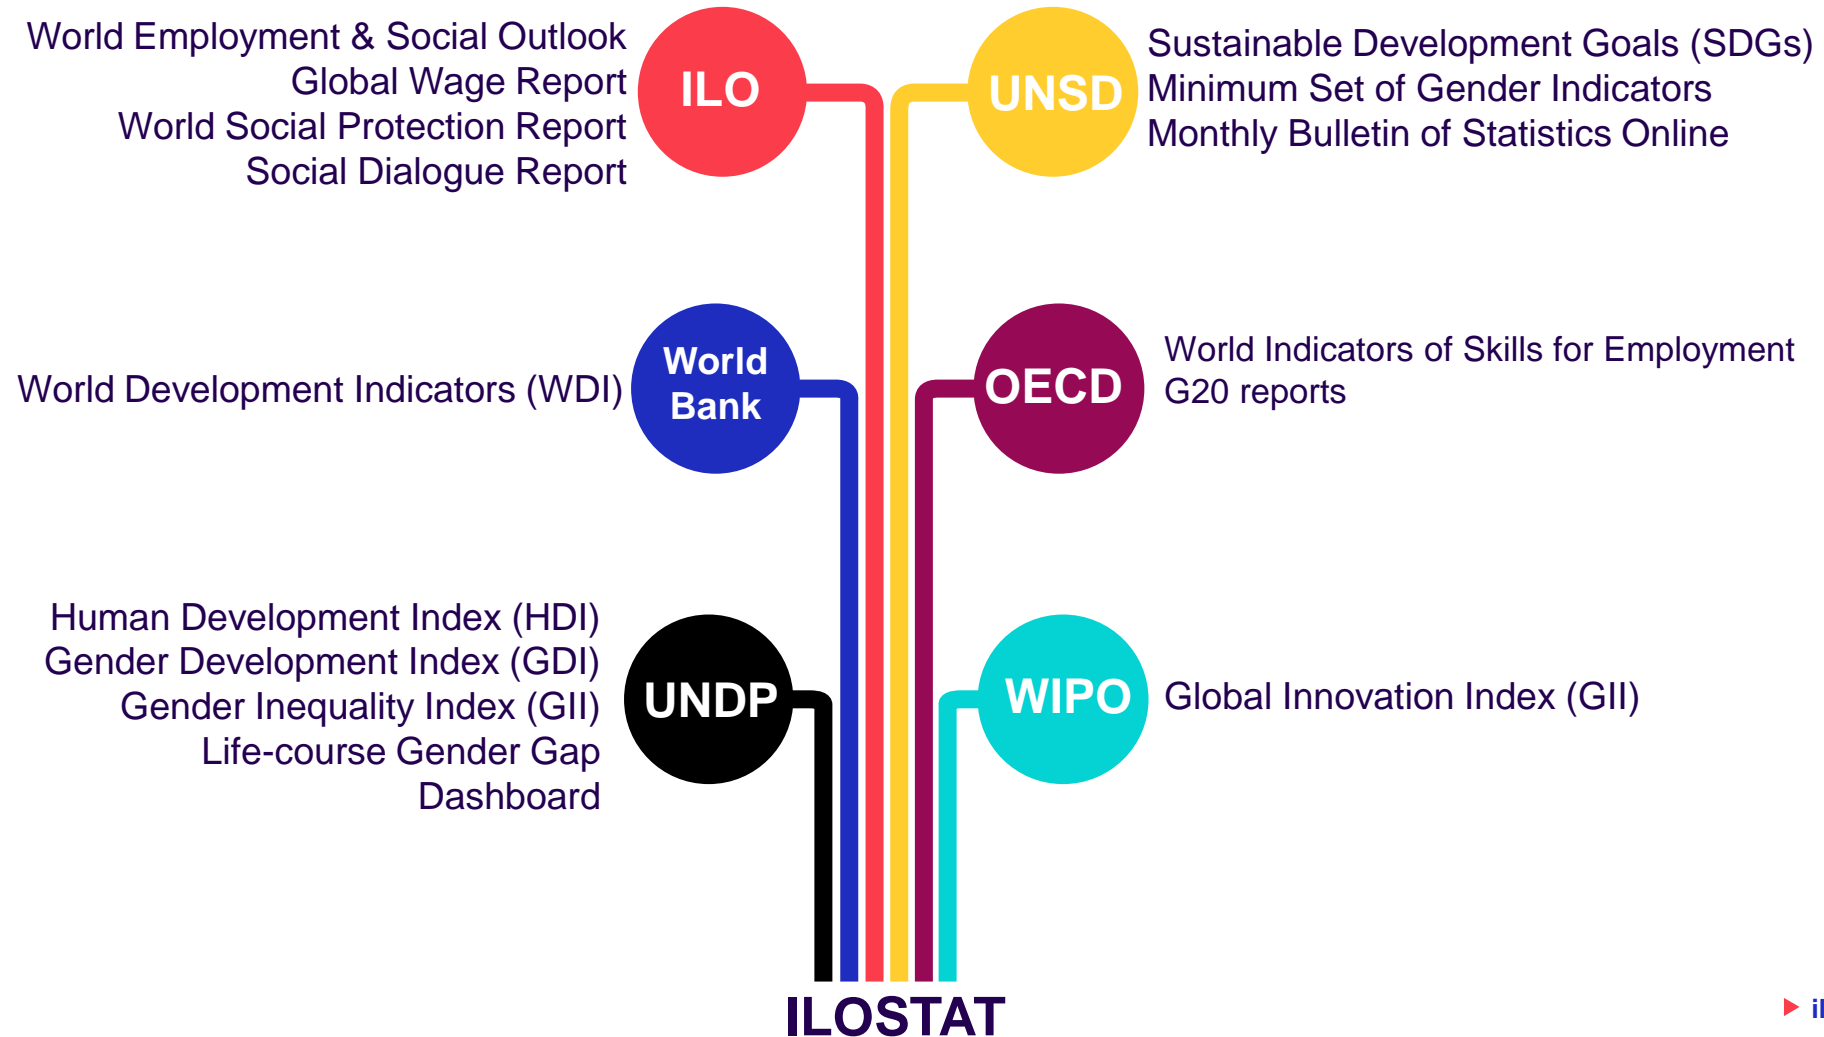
World Employment & Social Outlook
Global Wage Report
World Social Protection Report
Social Dialogue Report

ILO

UNSD

Sustainable Development Goals (SDGs)
Minimum Set of Gender Indicators
Monthly Bulletin of Statistics Online

World Development Indicators (WDI)

World Bank

OECD

World Indicators of Skills for Employment
G20 reports

Human Development Index (HDI)
Gender Development Index (GDI)
Gender Inequality Index (GII)
Life-course Gender Gap Dashboard

UNDP

WIPO

Global Innovation Index (GII)

ILOSTAT

il